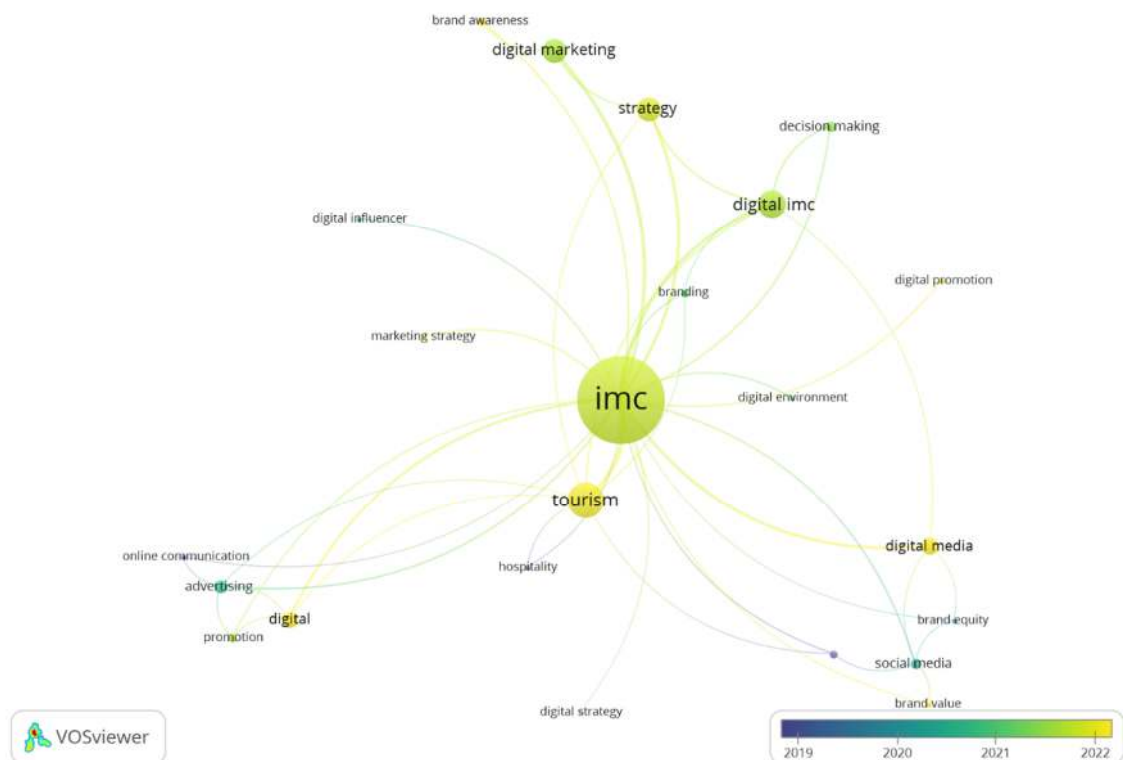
brand awareness
digital marketing
strategy
decision making
digital imc
digital influencer
digital promotion
branding
marketing strategy
imc
digital environment
tourism
online communication
hospitality
digital media
advertising
digital
promotion
brand equity
social media
brand value
digital strategy
VOSviewer
2019
2020
2021
2022